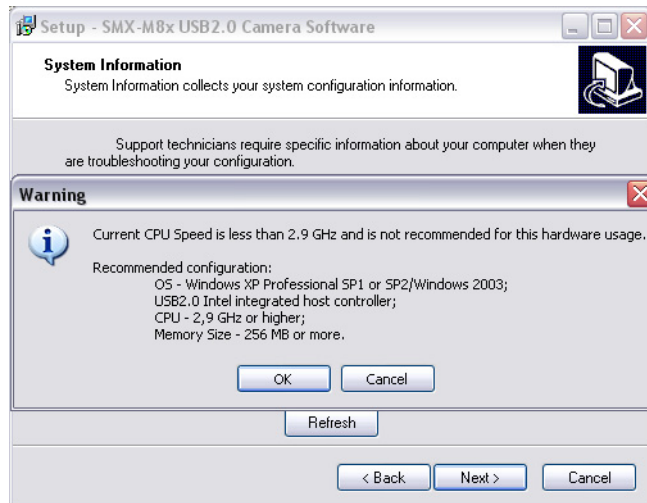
Setup - SMX-M8x USB2.0 Camera Software

System Information
System Information collects your system configuration information.

Support technicians require specific information about your computer when they are troubleshooting your configuration.

Warning

Current CPU Speed is less than 2.9 GHz and is not recommended for this hardware usage.

Recommended configuration:
OS - Windows XP Professional SP1 or SP2/Windows 2003;
USB2.0 Intel integrated host controller;
CPU - 2,9 GHz or higher;
Memory Size - 256 MB or more.

OK Cancel

Refresh

< Back Next > Cancel